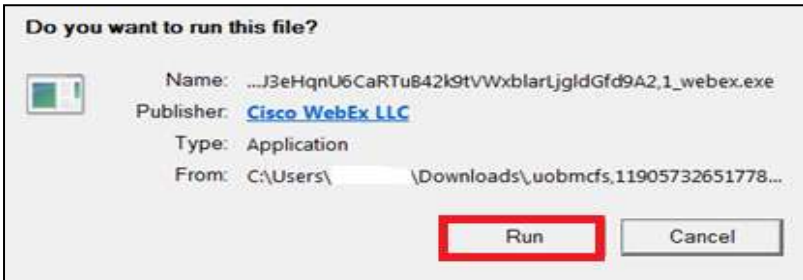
Do you want to run this file?

Name: ...J3eHqnU6CaRTuB42k9tVWxblarLjgldGfd9A2,1_webex.exe
Publisher: Cisco WebEx LLC
Type: Application
From: C:\Users\ \Downloads\,uobmcfs,11905732651778...

Run
Cancel